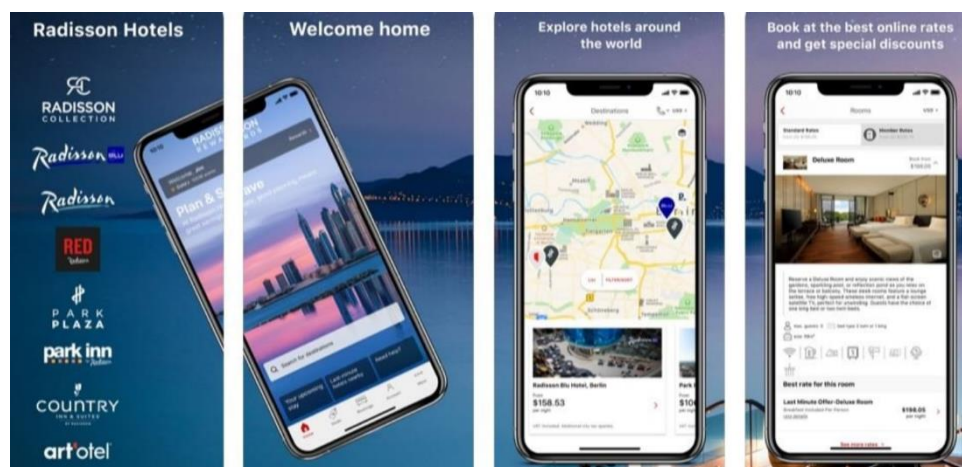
Radisson Hotels

RADISSON COLLECTION

Radisson BLU

Radisson

RED Radisson

PARK PLAZA

park inn by Radisson

COUNTRY INN & SUITES BY RADISSON

art'otel

Welcome home

RADISSON REWARDS

Plan & Save

Search for destinations

Your upcoming stay

Last-minute weekly savings

Need help?

Explore hotels around the world

10:10

Destinations

Radisson Blu Hotel, Berlin

From
$158.53
per night

Book at the best online rates and get special discounts

10:10

Rooms

Standard Rates

Member Rates

Deluxe Room

$158.05

Best rate for this room

Last Minute Offer-Deluxe Room

$158.05
per night

See more rates